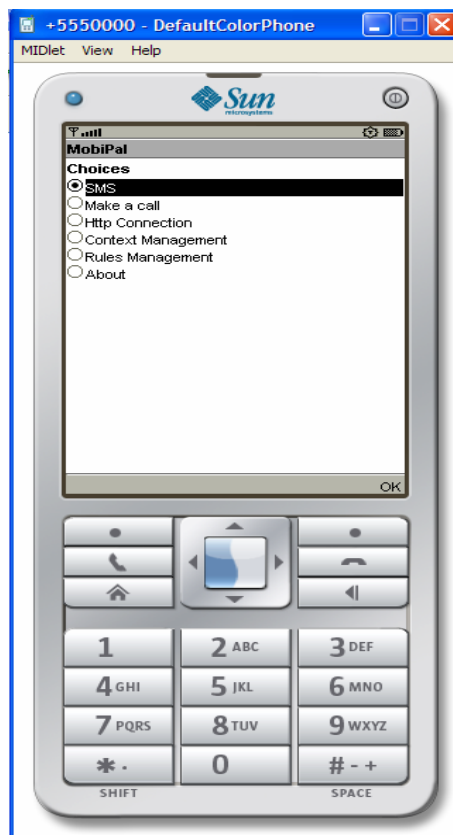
+5550000 - DefaultColorPhone

MIDlet View Help

Sun microsystems

MobiPal

Choices

SMS

Make a call

Http Connection

Context Management

Rules Management

About

OK

1
2 ABC
3 DEF
4 GHI
5 JKL
6 MNO
7 PQRS
8 TUV
9 WXYZ
$*$ .
0
# - +

SHIFT

SPACE